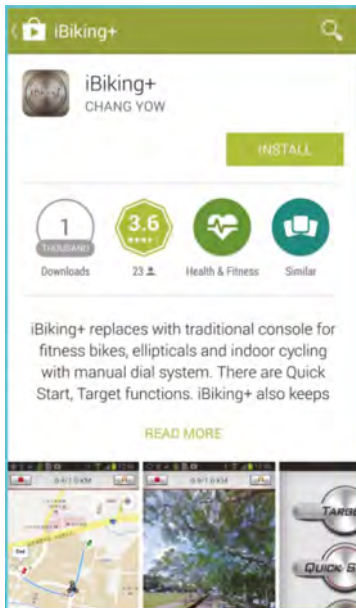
iBiking+

iBiking+
CHANG YOW

INSTALL

1
THOUSAND
Downloads

3.6
23

Health & Fitness

Similar

iBiking+ replaces with traditional console for fitness bikes, ellipticals and indoor cycling with manual dial system. There are Quick Start, Target functions. iBiking+ also keeps

READ MORE

0.0/1.0KM

0.0/1.0KM

TARGE

QUICK S